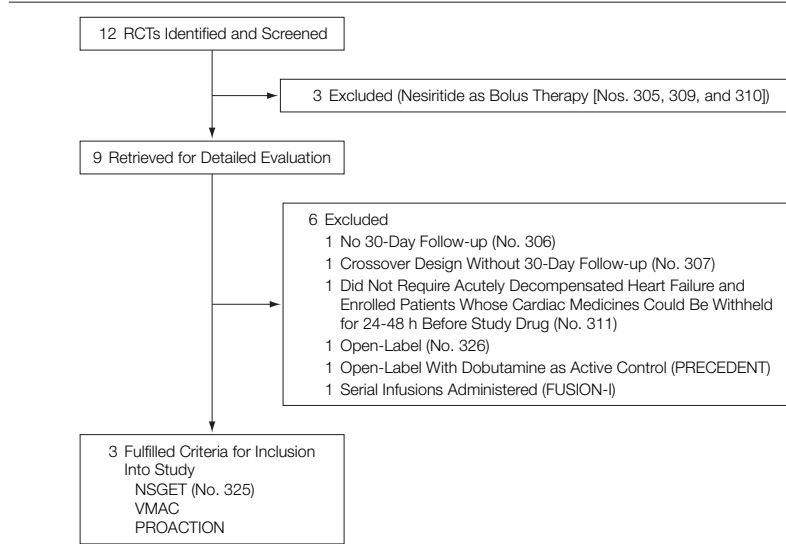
12 RCTs Identified and Screened

3 Excluded (Nesiritide as Bolus Therapy [Nos. 305, 309, and 310])

9 Retrieved for Detailed Evaluation

6 Excluded
1 No 30-Day Follow-up (No. 306)
1 Crossover Design Without 30-Day Follow-up (No. 307)
1 Did Not Require Acutely Decompensated Heart Failure and Enrolled Patients Whose Cardiac Medicines Could Be Withheld for 24-48 h Before Study Drug (No. 311)
1 Open-Label (No. 326)
1 Open-Label With Dobutamine as Active Control (PRECEDENT)
1 Serial Infusions Administered (FUSION-I)

3 Fulfilled Criteria for Inclusion Into Study
NSGET (No. 325)
VMAC
PROACTION